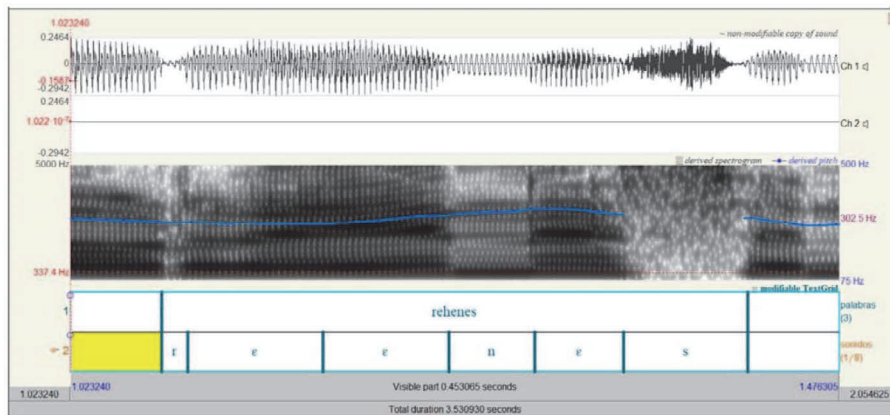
1.023240
0.2464
~ non-modifiable copy of sound
0
-0.1587
-0.2942
Ch 1
0.2464
$1.022 \cdot 10^{-5}$
Ch 2
-0.2942
5000 Hz
derived spectrogram
derived pitch
500 Hz
302.5 Hz
337.4 Hz
75 Hz
modifiable TextGrid
1
rehenes
palabras (3)
2
r
ɛ
ɛ
n
ɛ
s
sonidos (1/8)
1.023240
Visible part 0.453065 seconds
1.476305
1.023240
2.054625
Total duration 3.530930 seconds